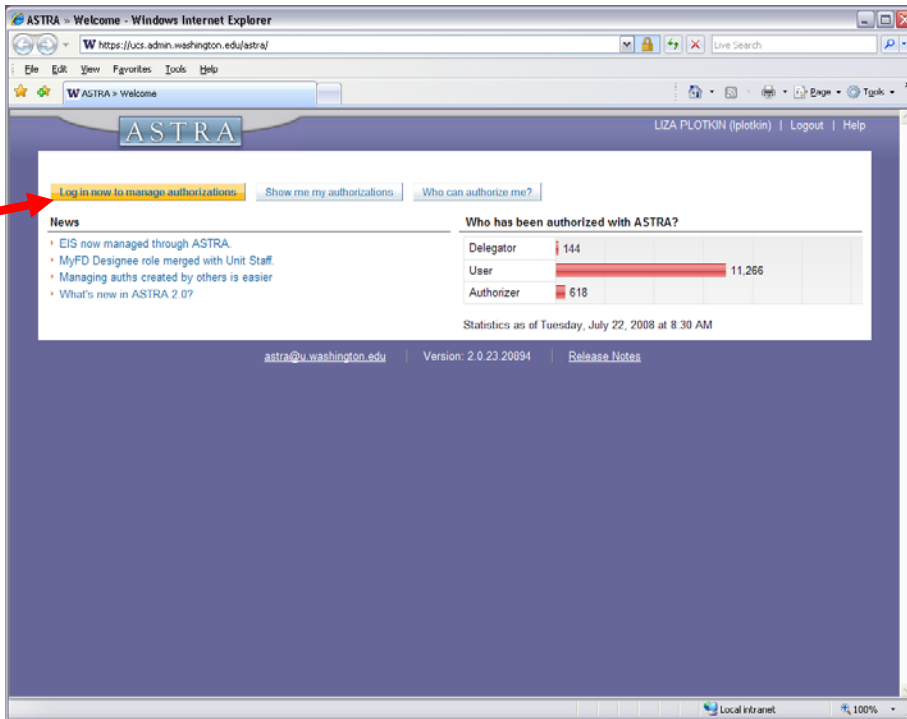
ASTRA » Welcome - Windows Internet Explorer

https://ucs.admin.washington.edu/astra/

Live Search

File Edit View Favorites Tools Help

ASTRA » Welcome

Page Tools

ASTRA

LIZA PLOTKIN (lplotkin) | Logout | Help

Log in now to manage authorizations

Show me my authorizations

Who can authorize me?

News

EIS now managed through ASTRA.

MyFD Designee role merged with Unit Staff.

Managing auths created by others is easier

What's new in ASTRA 2.0?

Who has been authorized with ASTRA?

| | |
|---|---|
| Delegator | 144 |
| User | 11,266 |
| Authorizer | 618 |

Statistics as of Tuesday, July 22, 2008 at 8:30 AM

astra@u.washington.edu | Version: 2.0.23.20894 | Release Notes

Local intranet

100%